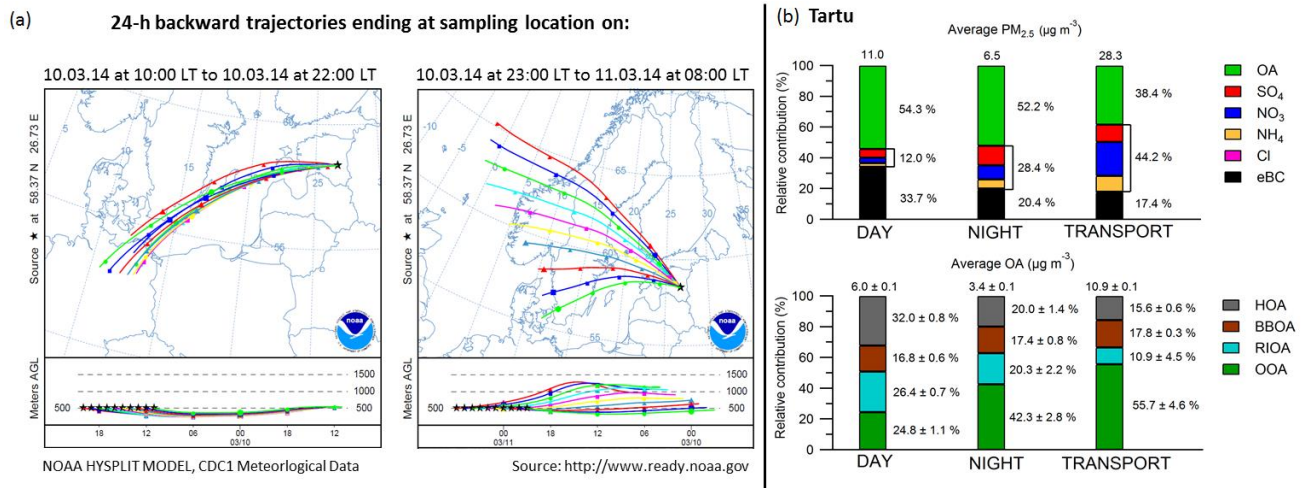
(a)

24-h backward trajectories ending at sampling location on:

10.03.14 at 10:00 LT to 10.03.14 at 22:00 LT

Source ★ at 58.37 N 26.73 E

5
15
25
55

Meters AGL
1500
1000
500
500
18 12 06 00 18 12
03/10

10.03.14 at 23:00 LT to 11.03.14 at 08:00 LT

Source ★ at 58.37 N 26.73 E

-10
-5
0
5
15
65
25
30
55

Meters AGL
1500
1000
500
500
00 18 12 06 00
03/11 03/10

NOAA HYSPLIT MODEL, CDC1 Meteorological Data

Source: http://www.ready.noaa.gov

(b) Tartu

Average PM$_{2.5}$ (μg m$^{-3}$)

Relative contribution (%)

11.0
6.5
28.3

54.3 %
12.0 %
33.7 %

52.2 %
28.4 %
20.4 %

38.4 %
44.2 %
17.4 %

DAY NIGHT TRANSPORT

OA
SO$_4$
NO$_3$
NH$_4$
Cl
eBC

Average OA (μg m$^{-3}$)

Relative contribution (%)

6.0 ± 0.1
3.4 ± 0.1
10.9 ± 0.1

32.0 ± 0.8 %
16.8 ± 0.6 %
26.4 ± 0.7 %
24.8 ± 1.1 %

20.0 ± 1.4 %
17.4 ± 0.8 %
20.3 ± 2.2 %
42.3 ± 2.8 %

15.6 ± 0.6 %
17.8 ± 0.3 %
10.9 ± 4.5 %
55.7 ± 4.6 %

DAY NIGHT TRANSPORT

HOA
BBOA
RIOA
OOA